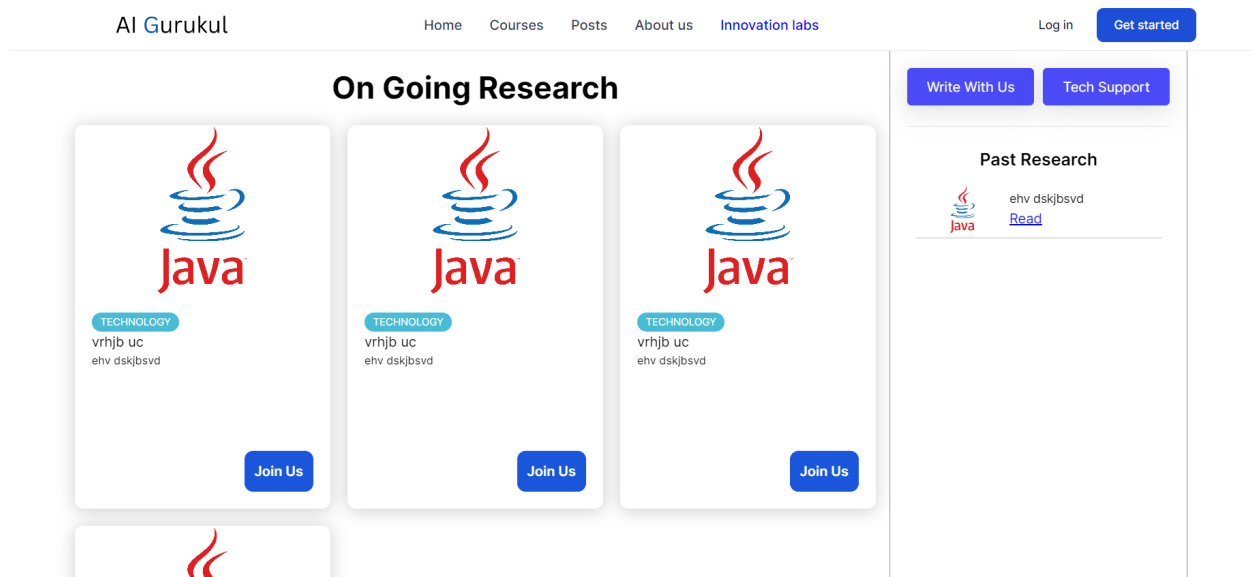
AI Gurukul

Home Courses Posts About us Innovation labs

Log in Get started

On Going Research

Java

TECHNOLOGY
vrhjb uc
ehv dskjbsvd

Join Us

Java

TECHNOLOGY
vrhjb uc
ehv dskjbsvd

Join Us

Java

TECHNOLOGY
vrhjb uc
ehv dskjbsvd

Join Us

Write With Us Tech Support

Past Research

Java
ehv dskjbsvd
Read